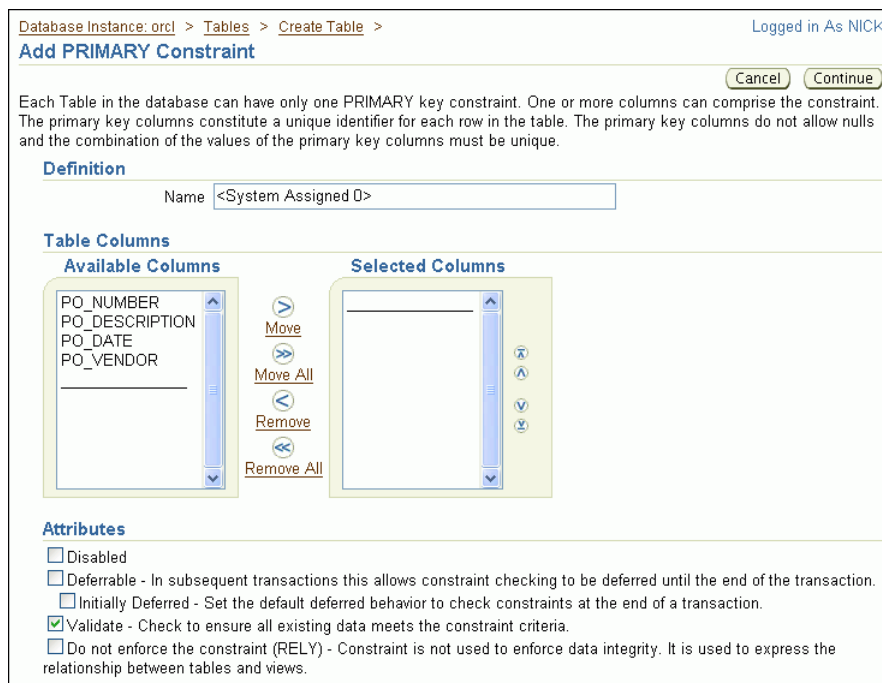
Database Instance: orcl > Tables > Create Table >

Logged in As NICK

Add PRIMARY Constraint

Cancel Continue

Each Table in the database can have only one PRIMARY key constraint. One or more columns can comprise the constraint. The primary key columns constitute a unique identifier for each row in the table. The primary key columns do not allow nulls and the combination of the values of the primary key columns must be unique.

Definition

Name <System Assigned 0>

Table Columns

Available Columns

PO_NUMBER
PO_DESCRIPTION
PO_DATE
PO_VENDOR

Move
Move All
Remove
Remove All

Selected Columns

Attributes

Disabled

Deferrable - In subsequent transactions this allows constraint checking to be deferred until the end of the transaction.

Initially Deferred - Set the default deferred behavior to check constraints at the end of a transaction.

Validate - Check to ensure all existing data meets the constraint criteria.

Do not enforce the constraint (RELY) - Constraint is not used to enforce data integrity. It is used to express the relationship between tables and views.